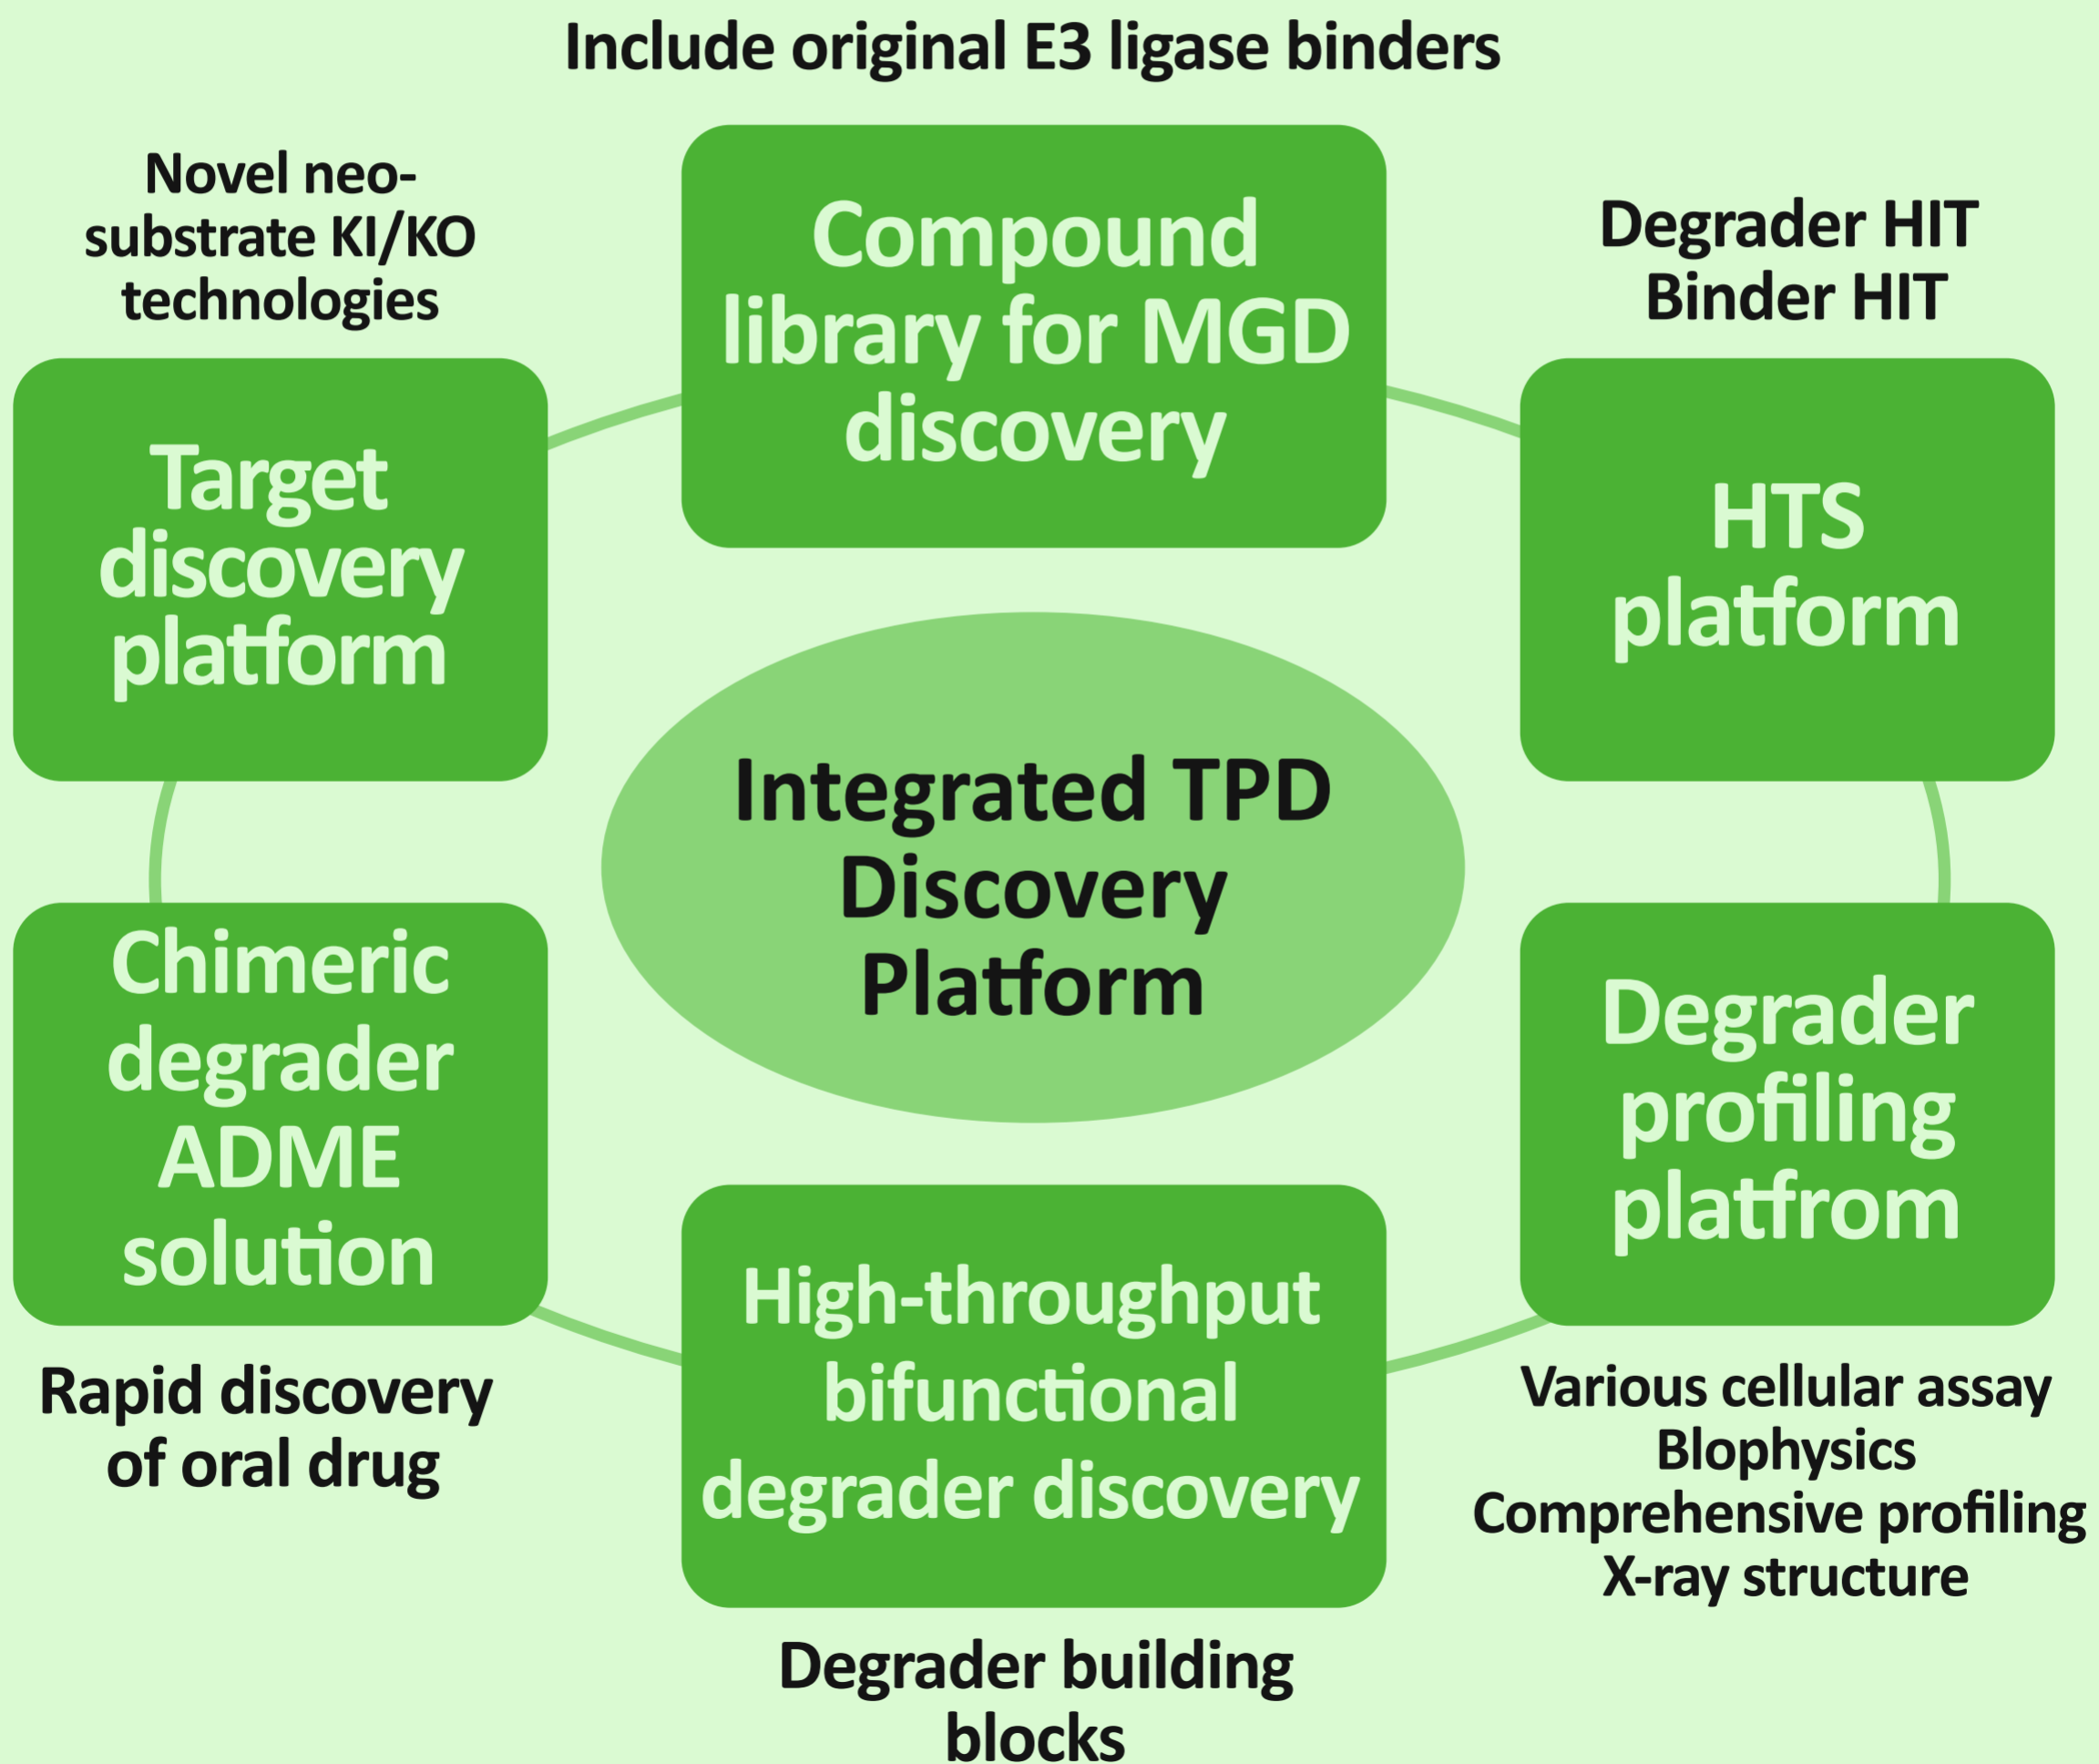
Include original E3 ligase binders

Compound library for MGD discovery

Novel neo-substrate KI/KO technologies

Degrader HIT
Binder HIT

Target discovery platform

HTS platform

Integrated TPD Discovery Platform

Chimeric degrader ADME solution

Degrader profiling platfrom

High-throughput bifunctional degrader discovery

Rapid discovery of oral drug

Various cellular assay
Blophysics
Comprehensive profiling
X-ray structure

Degrader building blocks